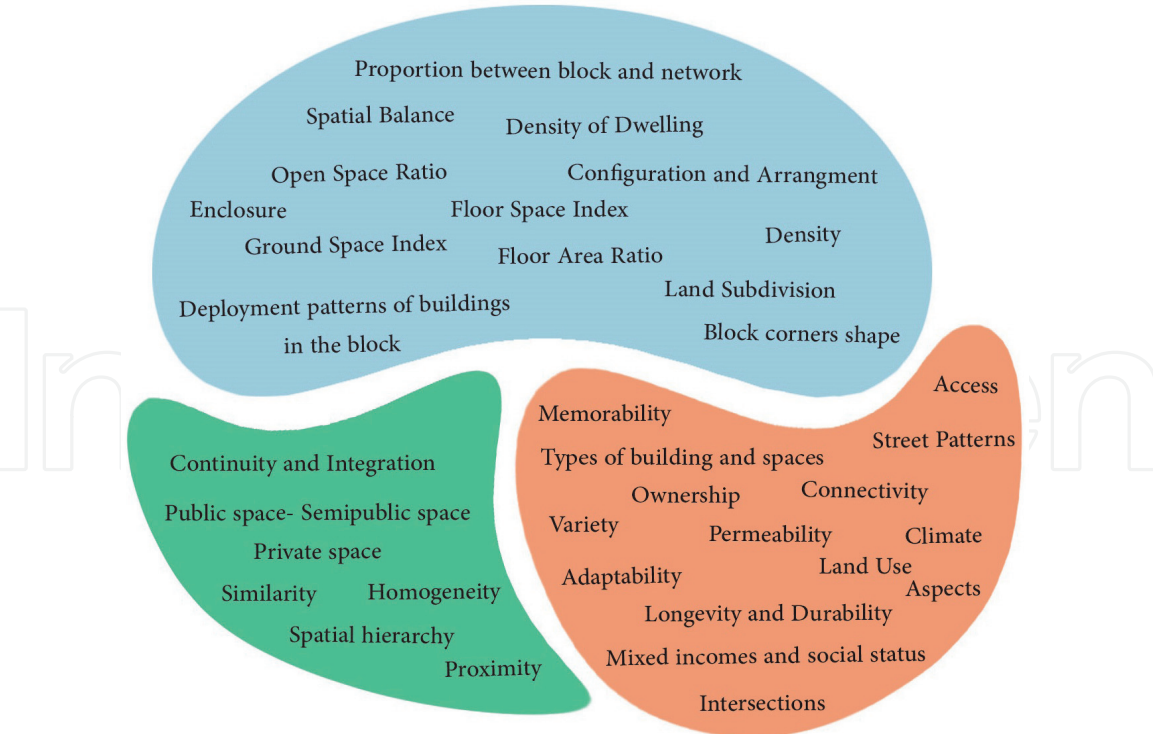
Proportion between block and network

Spatial Balance

Density of Dwelling

Open Space Ratio

Configuration and Arrangment

Enclosure

Floor Space Index

Ground Space Index

Density

Floor Area Ratio

Deployment patterns of buildings in the block

Land Subdivision

Block corners shape

Access

Memorability

Street Patterns

Continuity and Integration

Types of building and spaces

Ownership

Connectivity

Public space- Semipublic space

Variety

Permeability

Climate

Private space

Land Use

Adaptability

Aspects

Similarity

Homogeneity

Longevity and Durability

Spatial hierarchy

Mixed incomes and social status

Proximity

Intersections